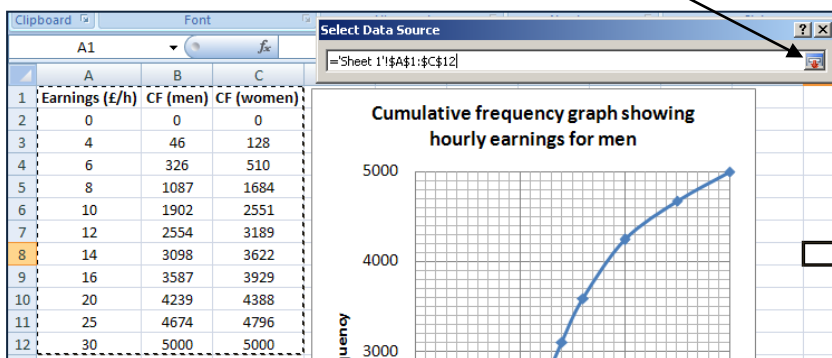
Clipboard Font

A1 $f_x$

Select Data Source ? X

='Sheet 1'!$A$1:$C$12

| | A | B | C |
|---|---|---|---|
| 1 | Earnings (£/h) | CF (men) | CF (women) |
| 2 | 0 | 0 | 0 |
| 3 | 4 | 46 | 128 |
| 4 | 6 | 326 | 510 |
| 5 | 8 | 1087 | 1684 |
| 6 | 10 | 1902 | 2551 |
| 7 | 12 | 2554 | 3189 |
| 8 | 14 | 3098 | 3622 |
| 9 | 16 | 3587 | 3929 |
| 10 | 20 | 4239 | 4388 |
| 11 | 25 | 4674 | 4796 |
| 12 | 30 | 5000 | 5000 |

Cumulative frequency graph showing hourly earnings for men

5000

4000

3000

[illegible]uency